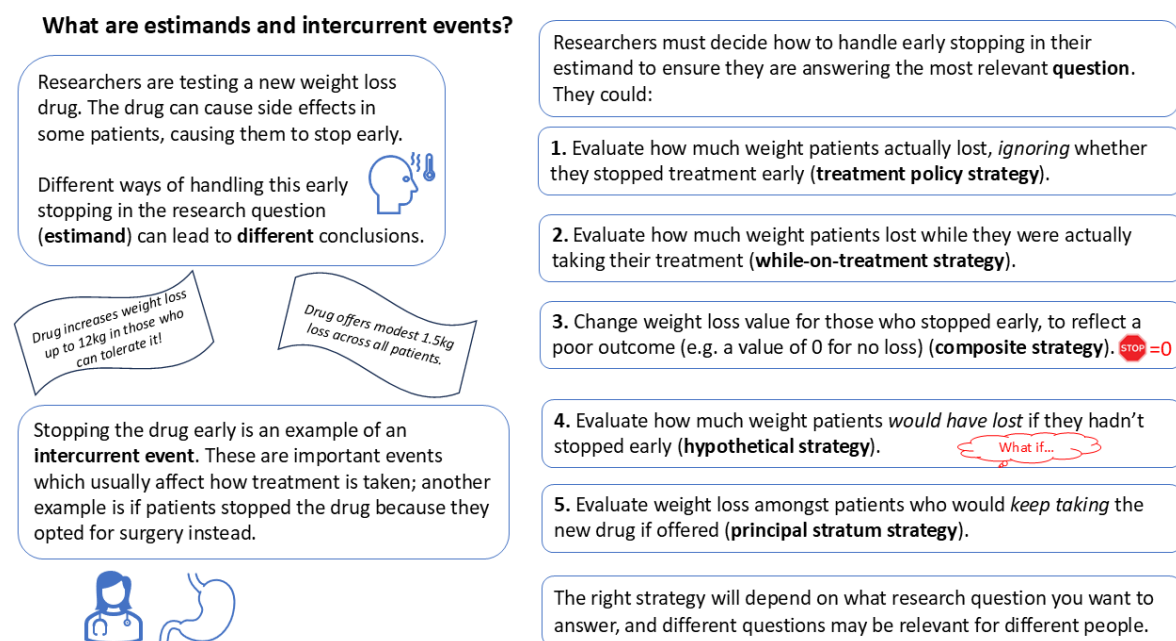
What are estimands and intercurrent events?

Researchers are testing a new weight loss drug. The drug can cause side effects in some patients, causing them to stop early.

Different ways of handling this early stopping in the research question (**estimand**) can lead to **different** conclusions.

Drug increases weight loss up to 12kg in those who can tolerate it!

Drug offers modest 1.5kg loss across all patients.

Stopping the drug early is an example of an **intercurrent event**. These are important events which usually affect how treatment is taken; another example is if patients stopped the drug because they opted for surgery instead.

Researchers must decide how to handle early stopping in their estimand to ensure they are answering the most relevant **question**. They could:

**1.** Evaluate how much weight patients actually lost, *ignoring* whether they stopped treatment early (**treatment policy strategy**).

**2.** Evaluate how much weight patients lost while they were actually taking their treatment (**while-on-treatment strategy**).

**3.** Change weight loss value for those who stopped early, to reflect a poor outcome (e.g. a value of 0 for no loss) (**composite strategy**). STOP =0

**4.** Evaluate how much weight patients *would have lost* if they hadn't stopped early (**hypothetical strategy**). What if...

**5.** Evaluate weight loss amongst patients who would *keep taking* the new drug if offered (**principal stratum strategy**).

The right strategy will depend on what research question you want to answer, and different questions may be relevant for different people.